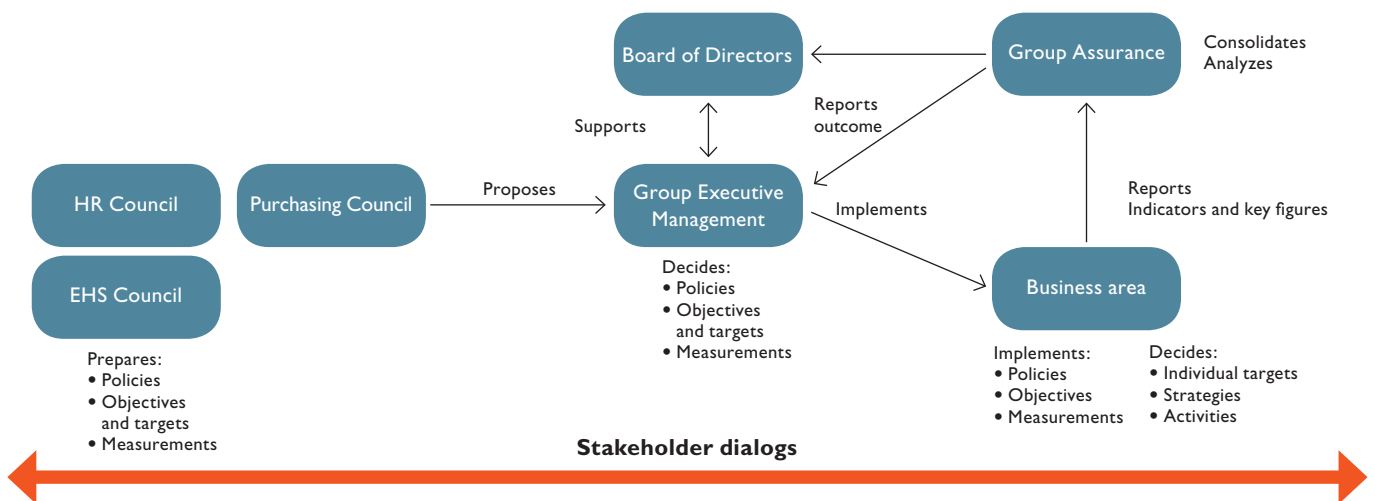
Board of Directors

Group Assurance

Consolidates
Analyzes

Supports

Reports outcome

HR Council

Purchasing Council

Proposes

Group Executive Management

Implements

Reports
Indicators and key figures

EHS Council

Decides:
• Policies
• Objectives and targets
• Measurements

Business area

Prepares:
• Policies
• Objectives and targets
• Measurements

Implements:
• Policies
• Objectives
• Measurements

Decides:
• Individual targets
• Strategies
• Activities

Stakeholder dialogs